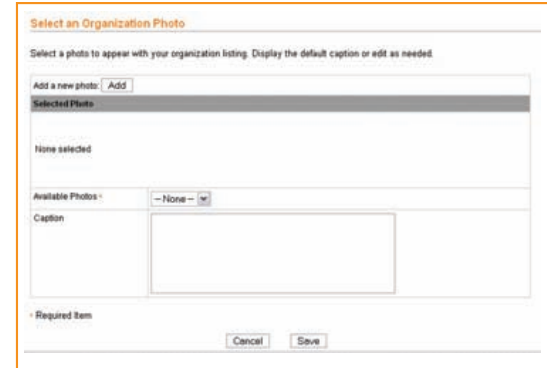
Select an Organization Photo

Select a photo to appear with your organization listing. Display the default caption or edit as needed.

Add a new photo: Add

Selected Photo

None selected

Available Photos *

-- None --

Caption

* Required Item

Cancel

Save